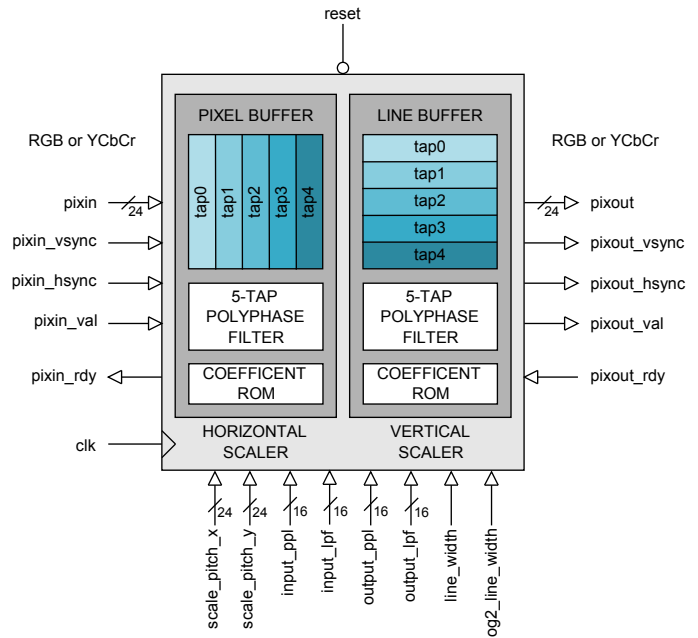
reset

RGB or YCbCr

pixin
24
pixin_vsync
pixin_hsync
pixin_val
pixin_rdy
clk

PIXEL BUFFER
tap0
tap1
tap2
tap3
tap4
5-TAP POLYPHASE FILTER
COEFFICENT ROM
HORIZONTAL SCALER

LINE BUFFER
tap0
tap1
tap2
tap3
tap4
5-TAP POLYPHASE FILTER
COEFFICENT ROM
VERTICAL SCALER

RGB or YCbCr

24
pixout
pixout_vsync
pixout_hsync
pixout_val
pixout_rdy

24
24
16
16
16
16
scale_pitch_x
scale_pitch_y
input_ppl
input_lpf
output_ppl
output_lpf
line_width
og2_line_width